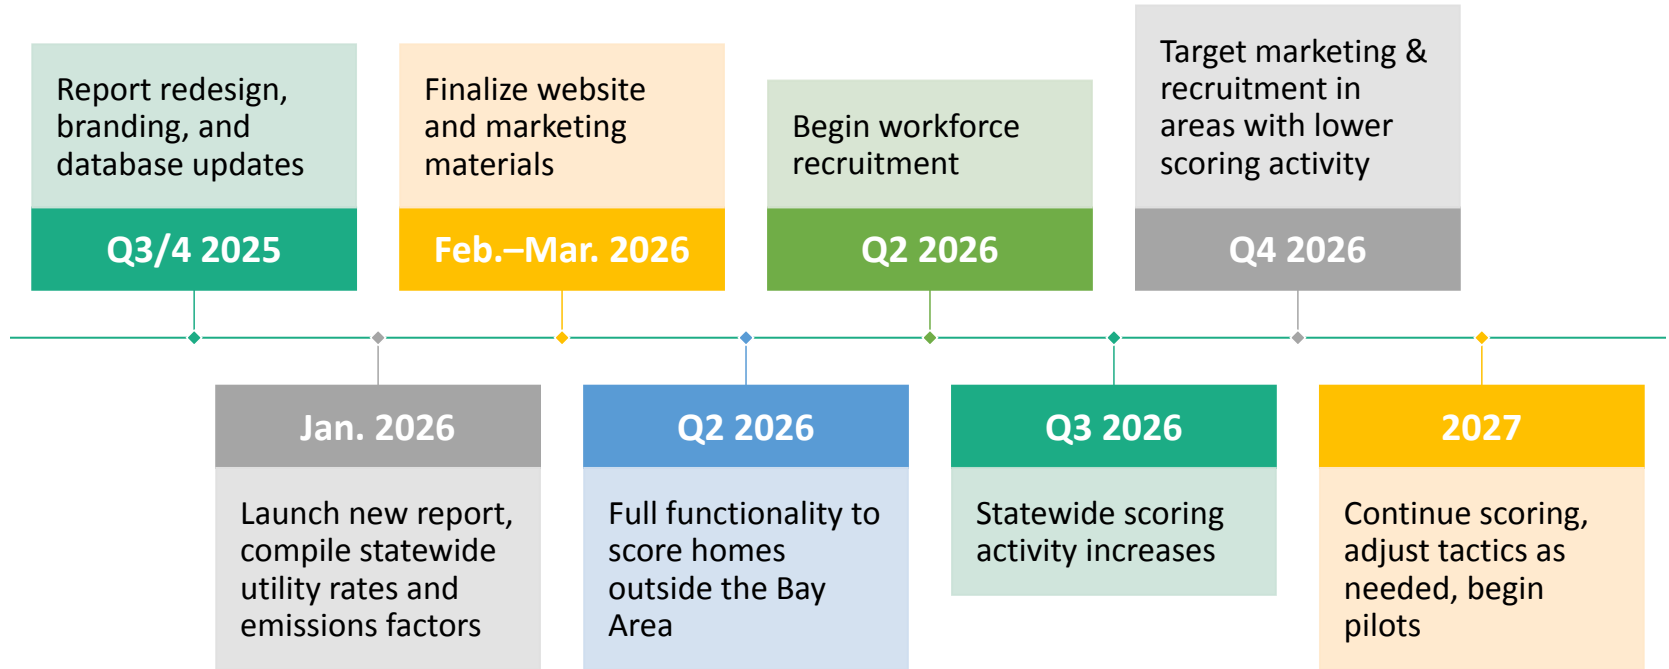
Report redesign, branding, and database updates

Q3/4 2025

Finalize website and marketing materials

Feb.–Mar. 2026

Begin workforce recruitment

Q2 2026

Target marketing & recruitment in areas with lower scoring activity

Q4 2026

Jan. 2026

Launch new report, compile statewide utility rates and emissions factors

Q2 2026

Full functionality to score homes outside the Bay Area

Q3 2026

Statewide scoring activity increases

2027

Continue scoring, adjust tactics as needed, begin pilots